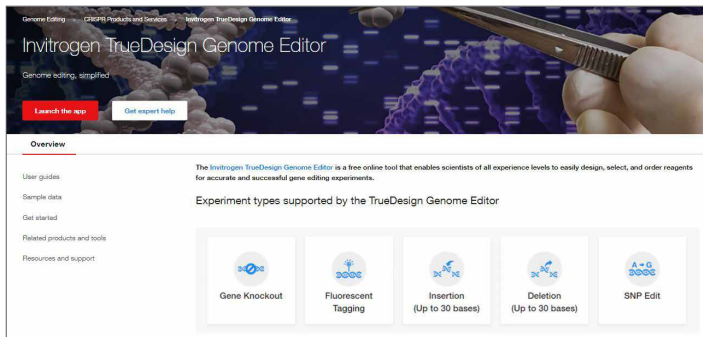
Genome Editing › CRISPR Products and Services › Invitrogen TrueDesign Genome Editor

Invitrogen TrueDesign Genome Editor

Genome editing, simplified

Launch the app

Get expert help

Overview

User guides

Sample data

Get started

Related products and tools

Resources and support

The Invitrogen TrueDesign Genome Editor is a free online tool that enables scientists of all experience levels to easily design, select, and order reagents for accurate and successful gene editing experiments.

Experiment types supported by the TrueDesign Genome Editor

Gene Knockout

Fluorescent Tagging

Insertion (Up to 30 bases)

Deletion (Up to 30 bases)

A → G

SNP Edit